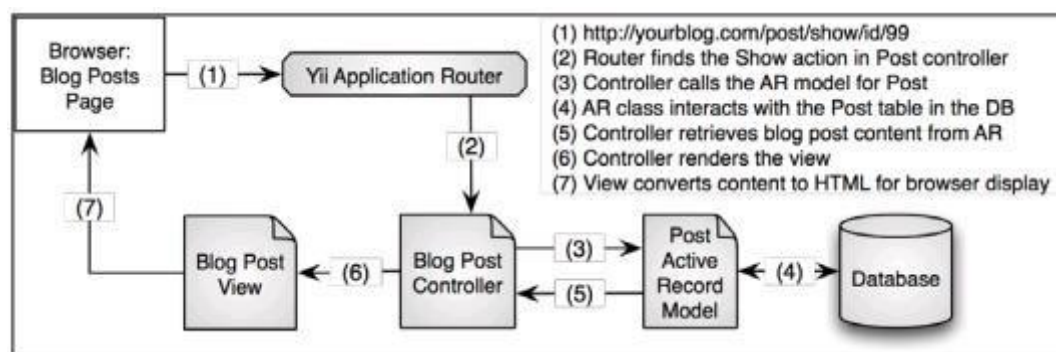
Browser: Blog Posts Page

(1)

Yii Application Router

(2)

(7)

Blog Post View

(6)

Blog Post Controller

(3)

(5)

Post Active Record Model

(4)

Database

(1) http://yourblog.com/post/show/id/99
(2) Router finds the Show action in Post controller
(3) Controller calls the AR model for Post
(4) AR class interacts with the Post table in the DB
(5) Controller retrieves blog post content from AR
(6) Controller renders the view
(7) View converts content to HTML for browser display